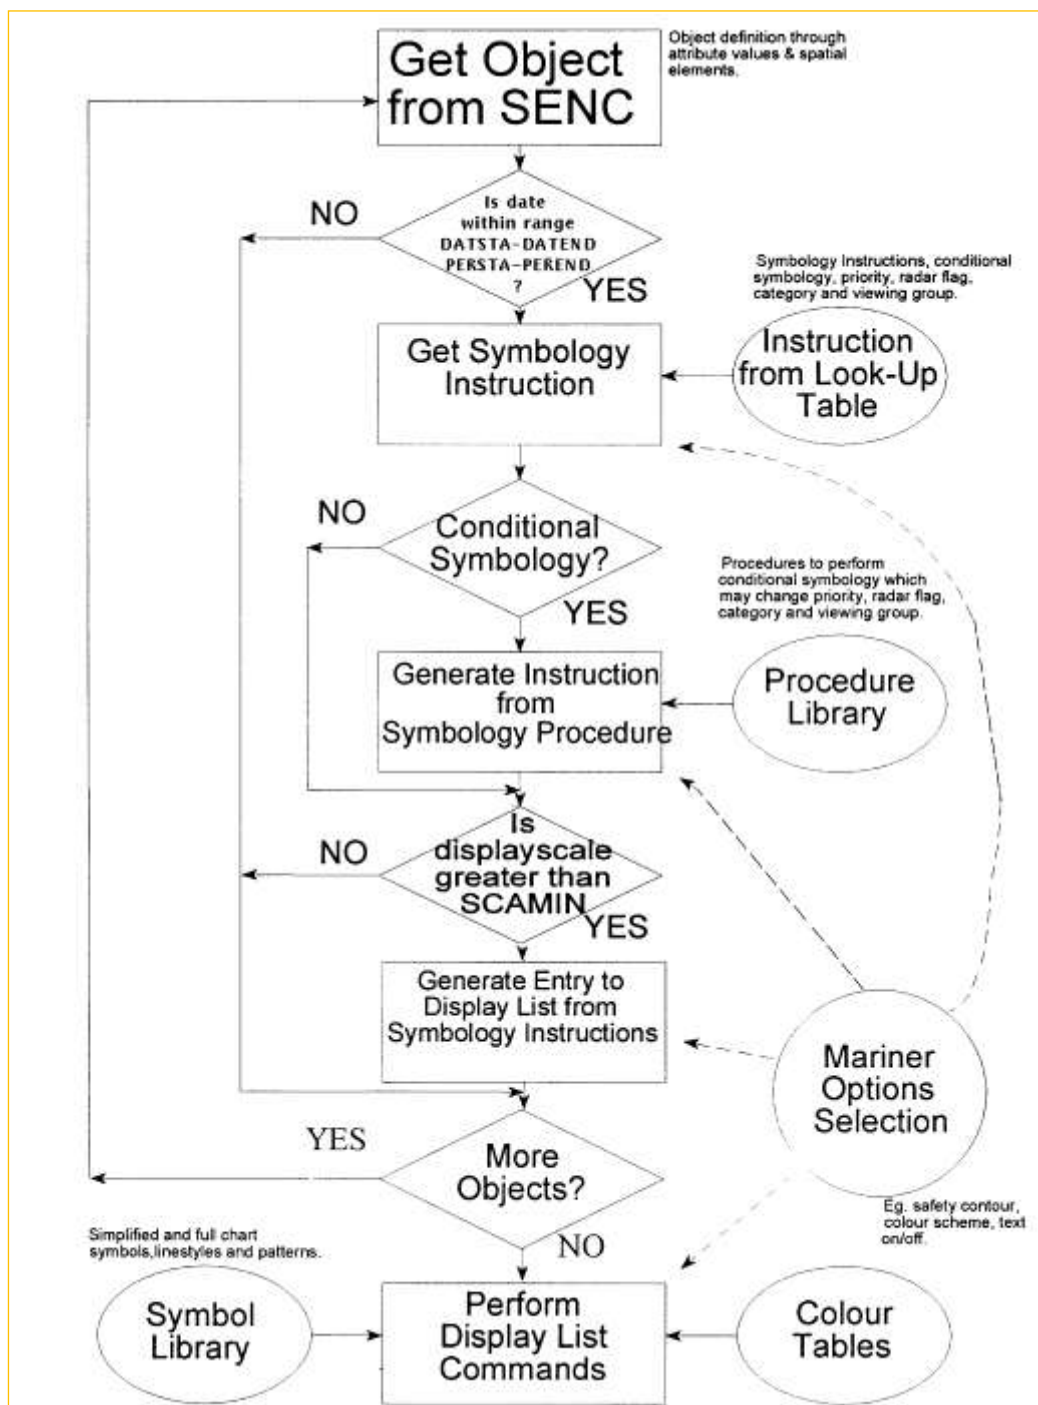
Get Object from SENC

Object definition through attribute values & spatial elements.

NO

Is date within range DATSTA-DATEND PERSTA-PEREND ?

YES

Symbology Instructions, conditional symbology, priority, radar flag, category and viewing group.

Get Symbology Instruction

Instruction from Look-Up Table

NO

Conditional Symbology?

YES

Procedures to perform conditional symbology which may change priority, radar flag, category and viewing group.

Generate Instruction from Symbology Procedure

Procedure Library

NO

Is displayscale greater than SCAMIN

YES

Generate Entry to Display List from Symbology Instructions

Mariner Options Selection

YES

More Objects?

NO

Eg. safety contour, colour scheme, text on/off.

Simplified and full chart symbols,linestyles and patterns.

Symbol Library

Perform Display List Commands

Colour Tables